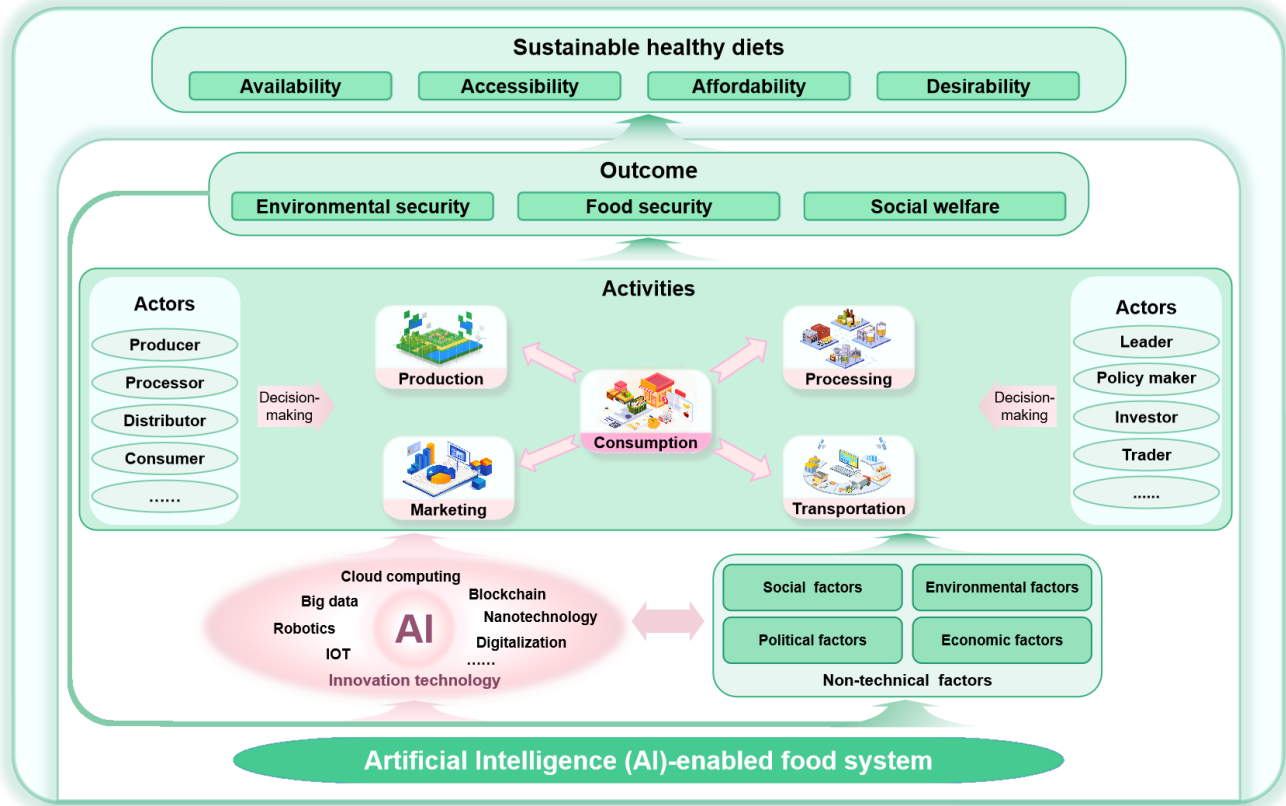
Sustainable healthy diets

Availability

Accessibility

Affordability

Desirability

Outcome

Environmental security

Food security

Social welfare

Activities

Actors

Producer

Processor

Distributor

Consumer

……

Decision-making

Production

Processing

Consumption

Marketing

Transportation

Decision-making

Actors

Leader

Policy maker

Investor

Trader

……

Cloud computing

Big data

Blockchain

Nanotechnology

Robotics

AI

Digitalization

IOT

……

Innovation technology

Social factors

Environmental factors

Political factors

Economic factors

Non-technical factors

Artificial Intelligence (AI)-enabled food system